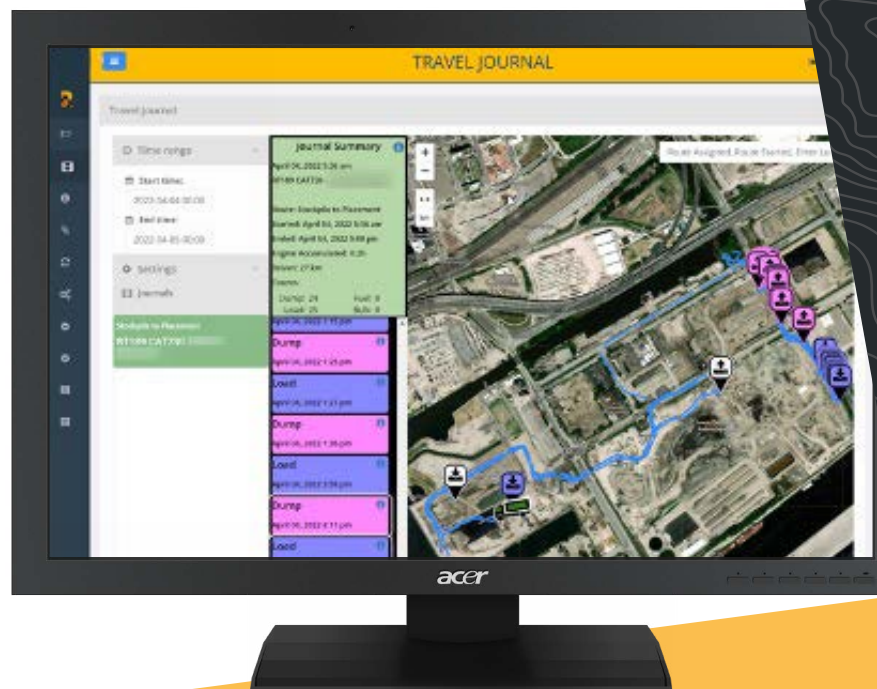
TRAVEL JOURNAL

Travel Journal

Time range

Start time:

2022-04-04 00:00

End time:

2022-04-05 00:00

Settings

Journals

Stockpile to Placement

RT109 CAT730

Journal Summary

April 04, 2022 5:36 am

RT109 CAT730

Route: Stockpile to Placement

Started: April 04, 2022 5:36 am

Ended: April 04, 2022 5:08 pm

Engine Accumulated: 0.25

Distance: 27 km

Counts:

Dump: 24 Fuel: 0

Load: 25 Bulk: 0

Dump

April 04, 2022 1:25 pm

Load

April 04, 2022 1:21 pm

Dump

April 04, 2022 1:36 pm

Load

April 04, 2022 1:54 pm

Dump

April 04, 2022 2:11 pm

Load

Route Assigned, Route Started, Enter Lo

acer